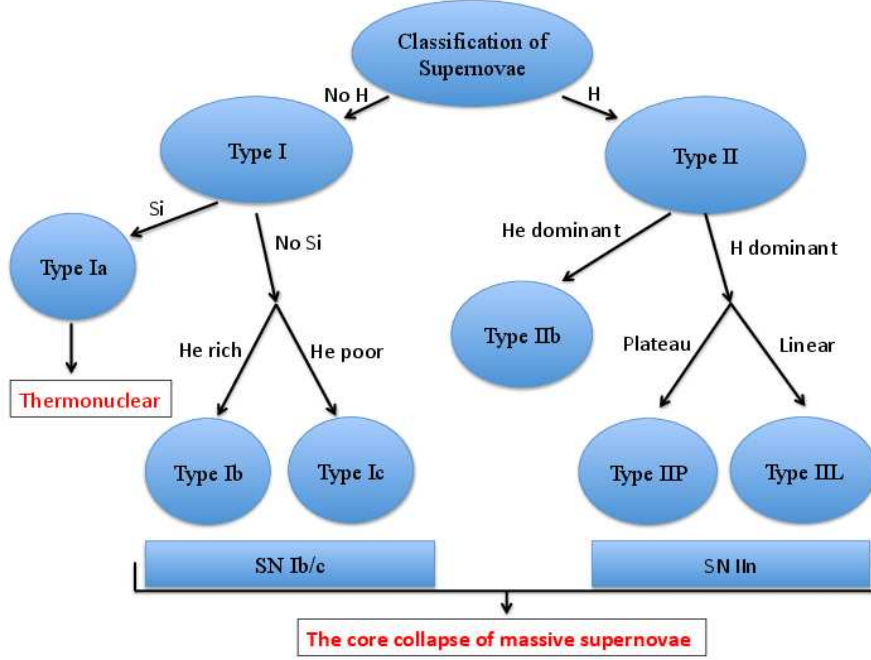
Classification of Supernovae

No H

H

Type I

Type II

Si

No Si

He dominant

H dominant

Type Ia

Type IIb

He rich

He poor

Plateau

Linear

Thermonuclear

Type Ib

Type Ic

Type IIP

Type IIL

SN Ib/c

SN IIn

The core collapse of massive supernovae